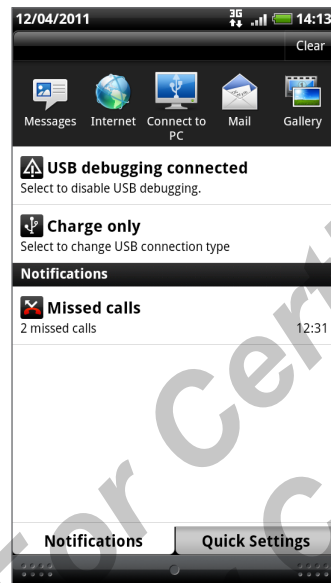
12/04/2011

3G

14:13

Clear

Messages

Internet

Connect to PC

Mail

Gallery

USB debugging connected

Select to disable USB debugging.

Charge only

Select to change USB connection type

Notifications

Missed calls

2 missed calls

12:31

Notifications

Quick Settings